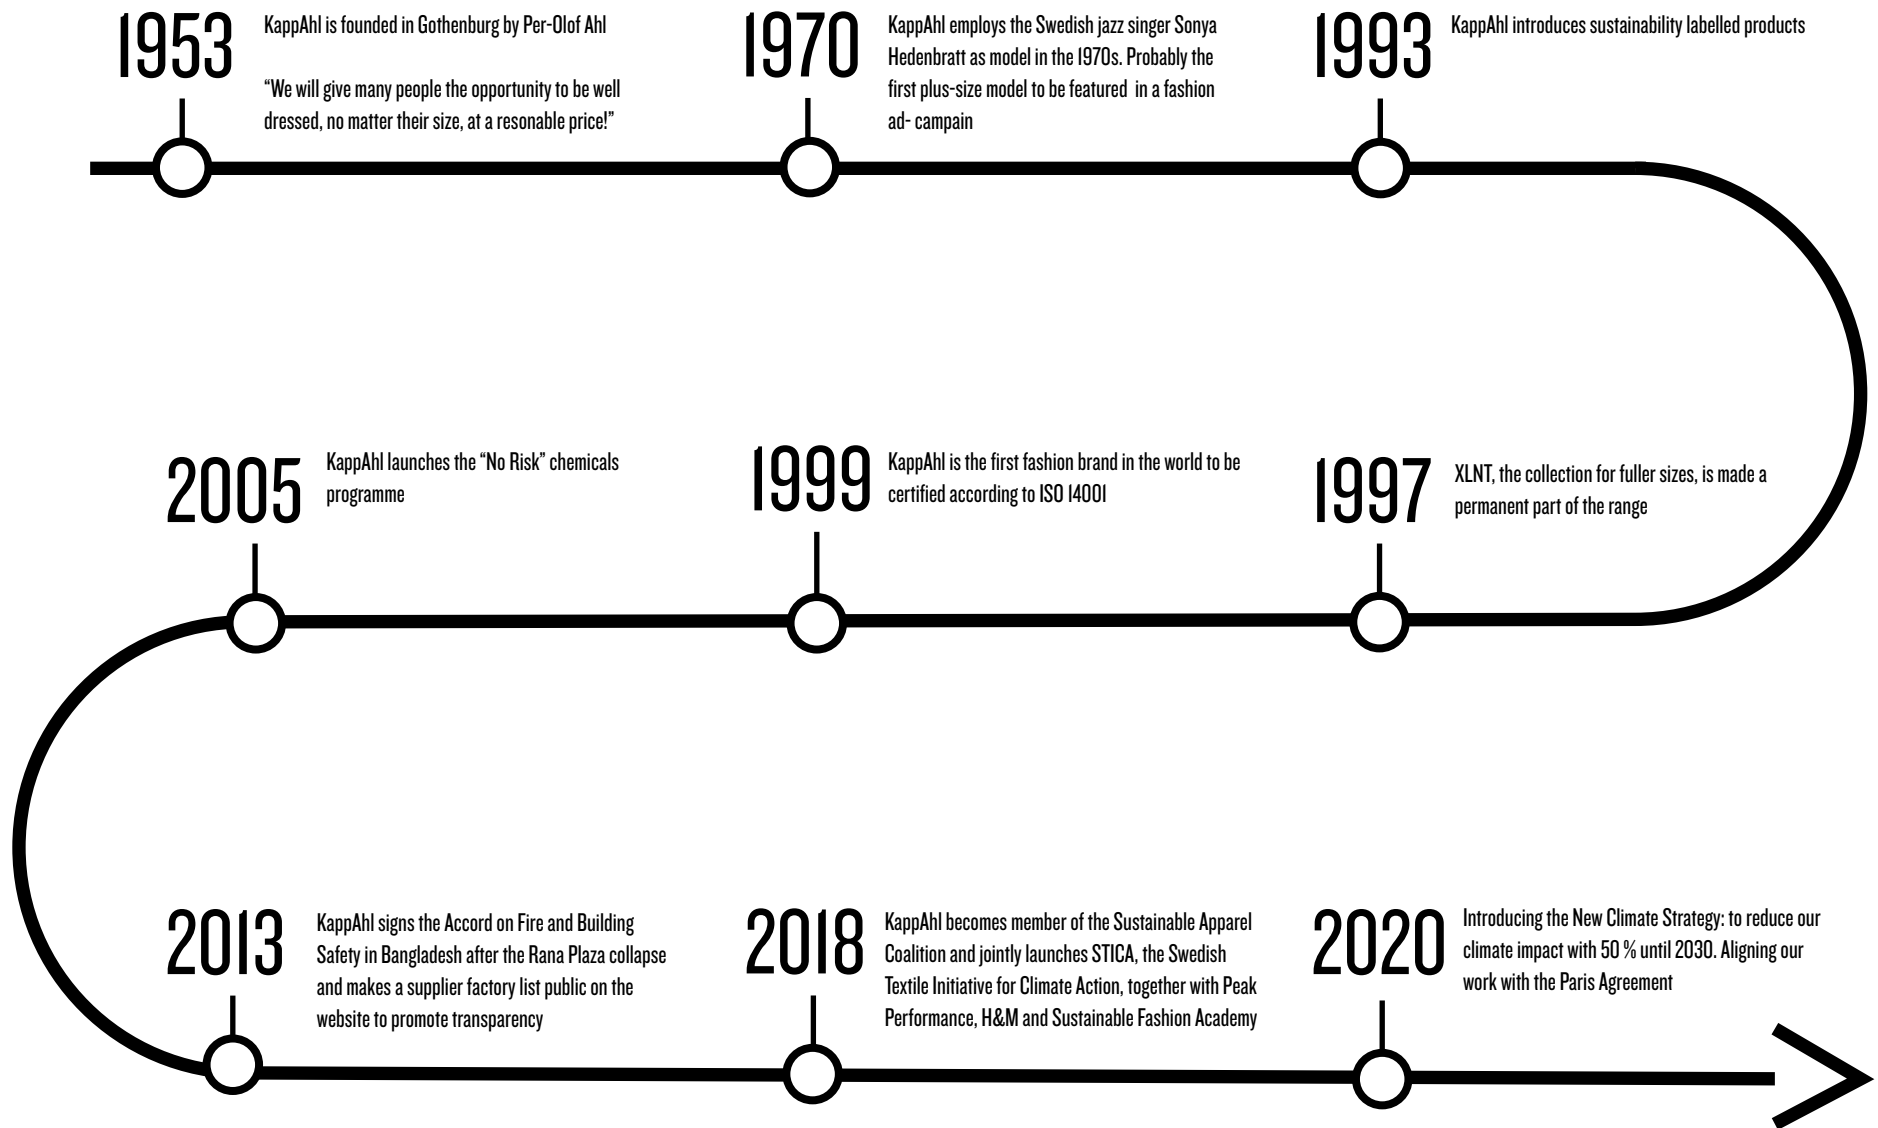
1953
KappAhl is founded in Gothenburg by Per-Olof Ahl

"We will give many people the opportunity to be well dressed, no matter their size, at a resonable price!"

1970
KappAhl employs the Swedish jazz singer Sonya Hedenbratt as model in the 1970s. Probably the first plus-size model to be featured in a fashion ad- campain

1993
KappAhl introduces sustainability labelled products

2005
KappAhl launches the "No Risk" chemicals programme

1999
KappAhl is the first fashion brand in the world to be certified according to ISO 14001

1997
XLNT, the collection for fuller sizes, is made a permanent part of the range

2013
KappAhl signs the Accord on Fire and Building Safety in Bangladesh after the Rana Plaza collapse and makes a supplier factory list public on the website to promote transparency

2018
KappAhl becomes member of the Sustainable Apparel Coalition and jointly launches STICA, the Swedish Textile Initiative for Climate Action, together with Peak Performance, H&M and Sustainable Fashion Academy

2020
Introducing the New Climate Strategy: to reduce our climate impact with 50 % until 2030. Aligning our work with the Paris Agreement